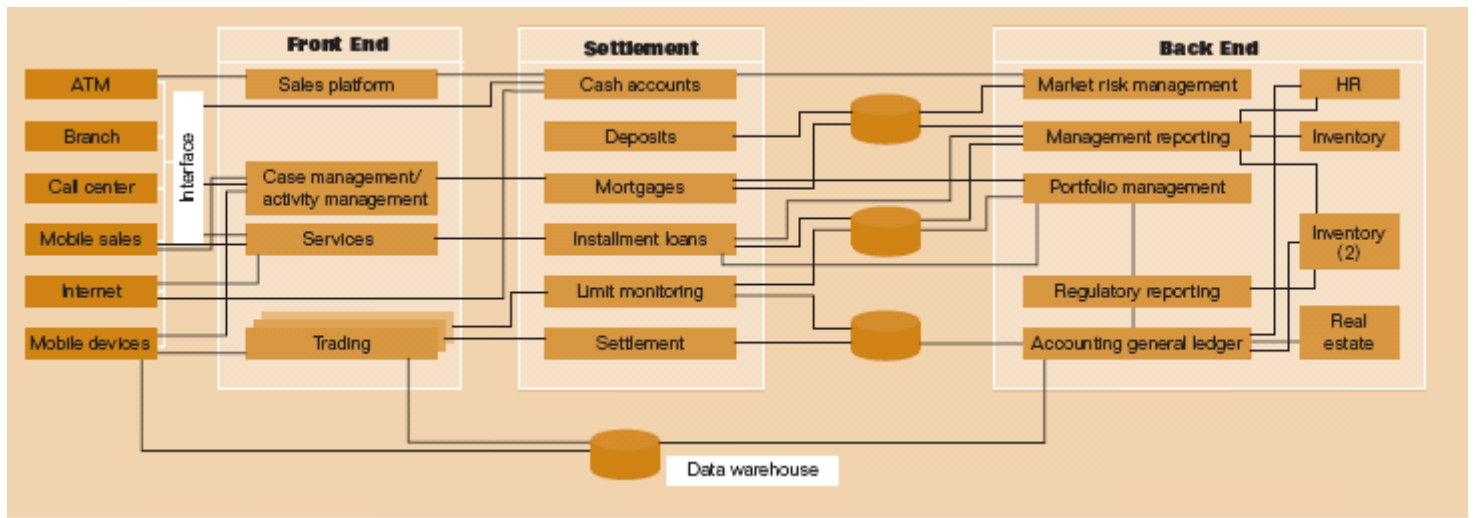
Front End

Settlement

Back End

ATM

Branch

Call center

Mobile sales

Internet

Mobile devices

Interface

Sales platform

Case management/ activity management

Services

Trading

Cash accounts

Deposits

Mortgages

Installment loans

Limit monitoring

Settlement

Market risk management

Management reporting

Portfolio management

Regulatory reporting

Accounting general ledger

HR

Inventory

Inventory (2)

Real estate

Data warehouse